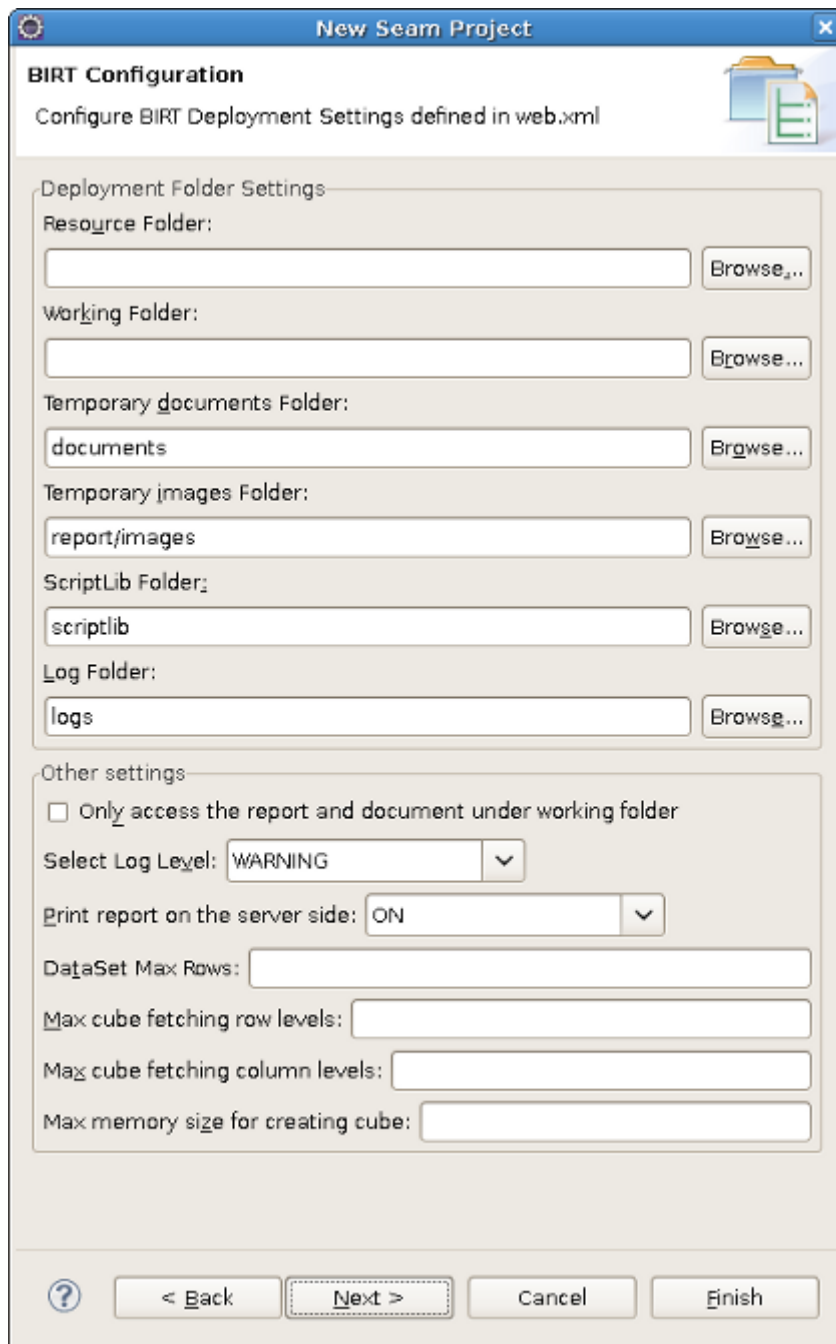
New Seam Project

BIRT Configuration

Configure BIRT Deployment Settings defined in web.xml

Deployment Folder Settings

Resource Folder:

Browse...

Working Folder:

Browse...

Temporary documents Folder:

documents

Browse...

Temporary images Folder:

report/images

Browse...

ScriptLib Folder:

scriptlib

Browse...

Log Folder:

logs

Browse...

Other settings

Only access the report and document under working folder

Select Log Level: WARNING

Print report on the server side: ON

DataSet Max Rows:

Max cube fetching row levels:

Max cube fetching column levels:

Max memory size for creating cube:

< Back

Next >

Cancel

Finish